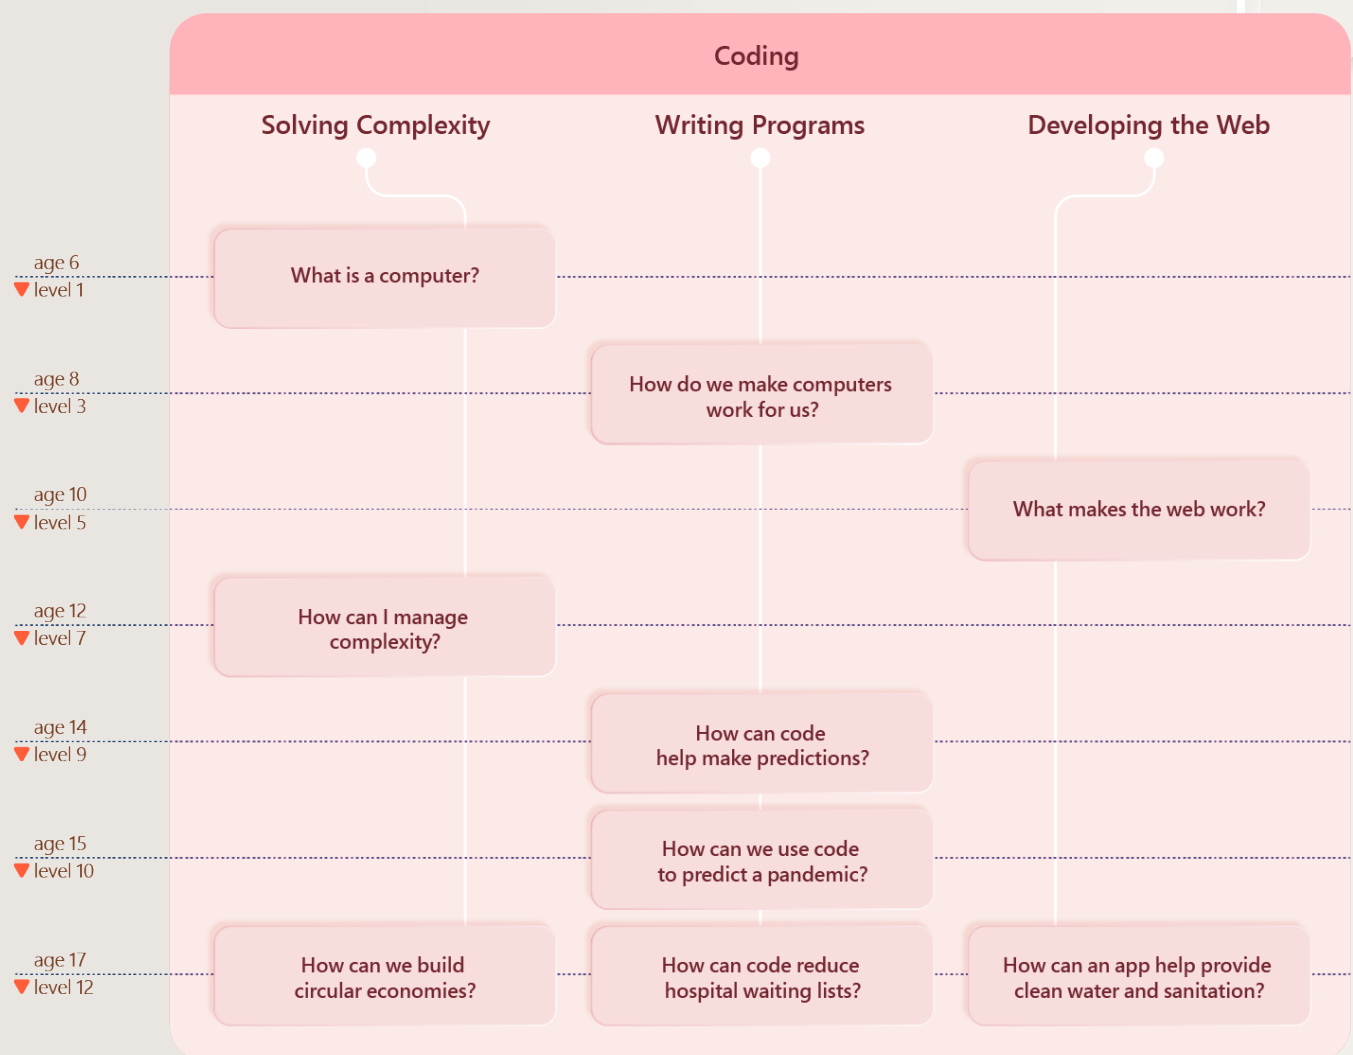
Coding

Solving Complexity

Writing Programs

Developing the Web

age 6
level 1

What is a computer?

age 8
level 3

How do we make computers work for us?

age 10
level 5

What makes the web work?

age 12
level 7

How can I manage complexity?

age 14
level 9

How can code help make predictions?

age 15
level 10

How can we use code to predict a pandemic?

age 17
level 12

How can we build circular economies?

How can code reduce hospital waiting lists?

How can an app help provide clean water and sanitation?